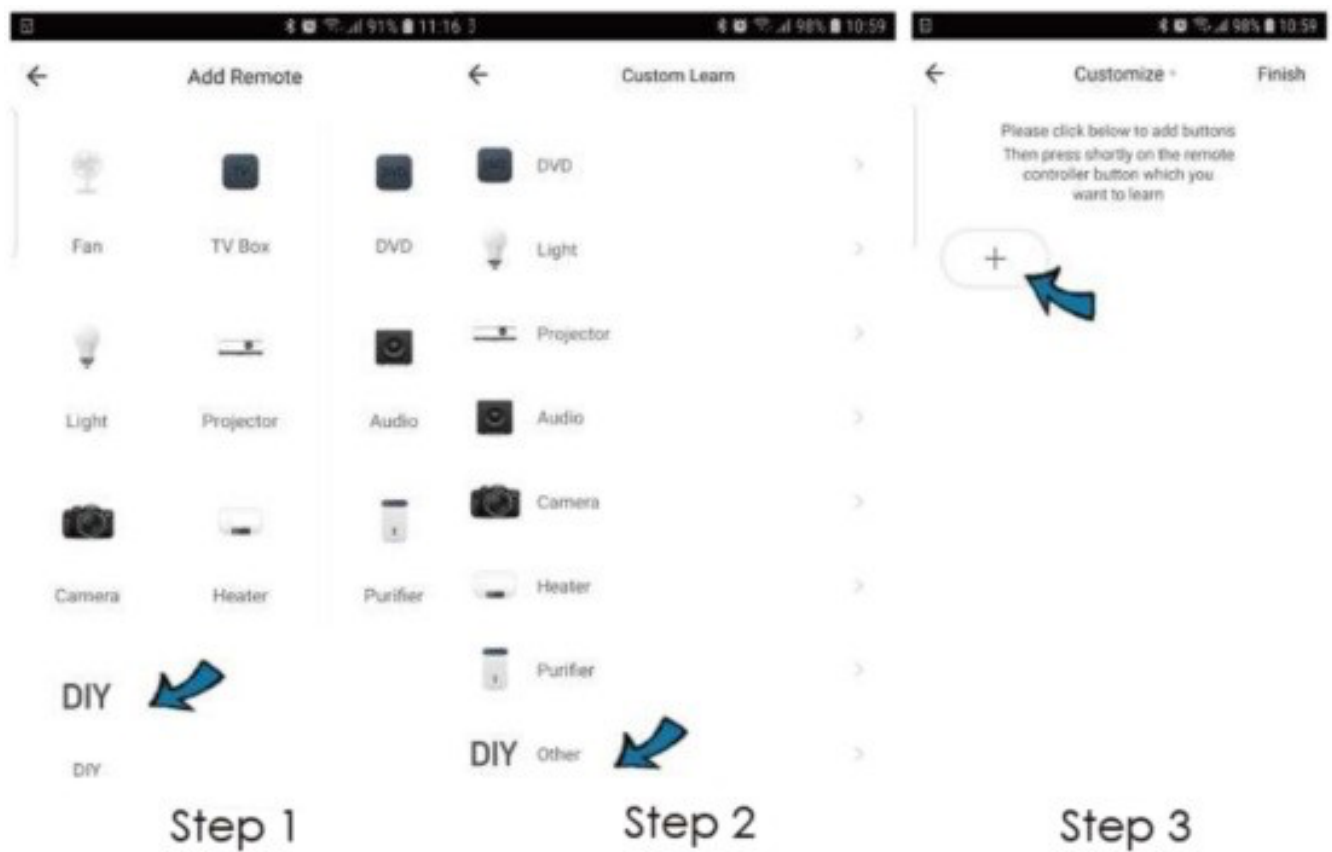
91% 11:16

←

Add Remote

TV

DVD

Fan

TV Box

DVD

Light

Projector

Audio

Camera

Heater

Purifier

DIY

DIY

Step 1

98% 10:59

←

Custom Learn

DVD

Light

Projector

Audio

Camera

Heater

Purifier

DIY Other

Step 2

98% 10:59

←

Customize

Finish

Please click below to add buttons Then press shortly on the remote controller button which you want to learn

+

Step 3